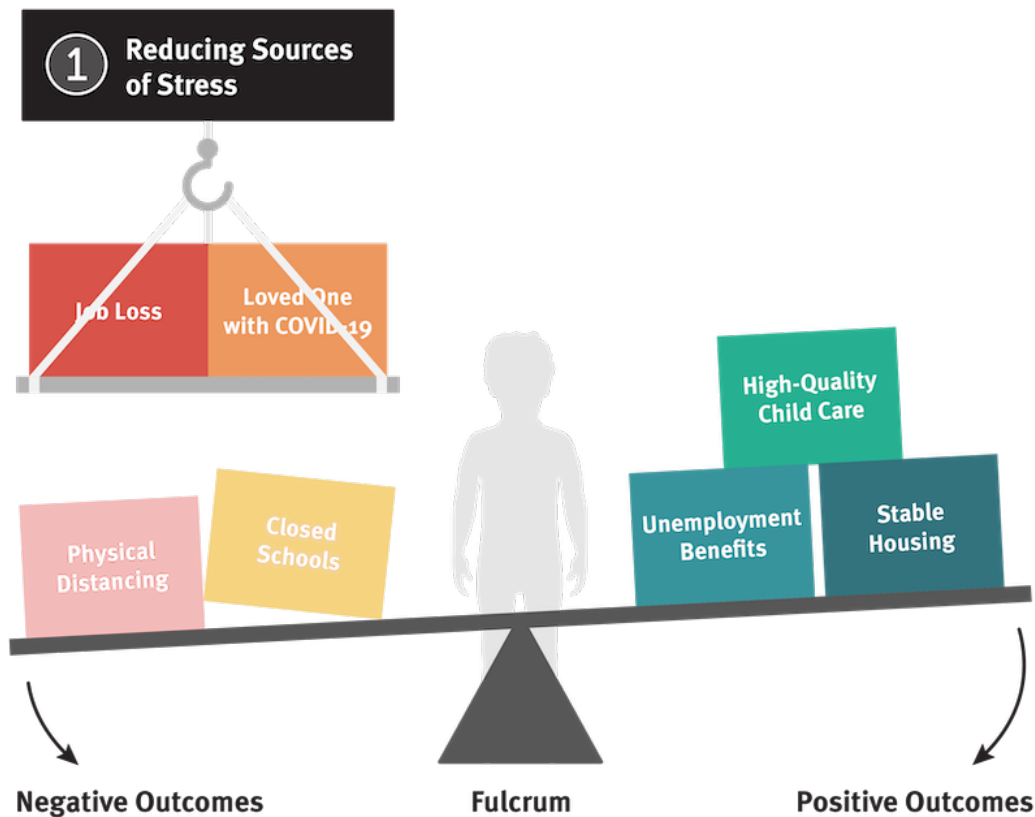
1 Reducing Sources of Stress

Job Loss

Loved One with COVID-19

High-Quality Child Care

Physical Distancing

Closed Schools

Unemployment Benefits

Stable Housing

Negative Outcomes

Fulcrum

Positive Outcomes